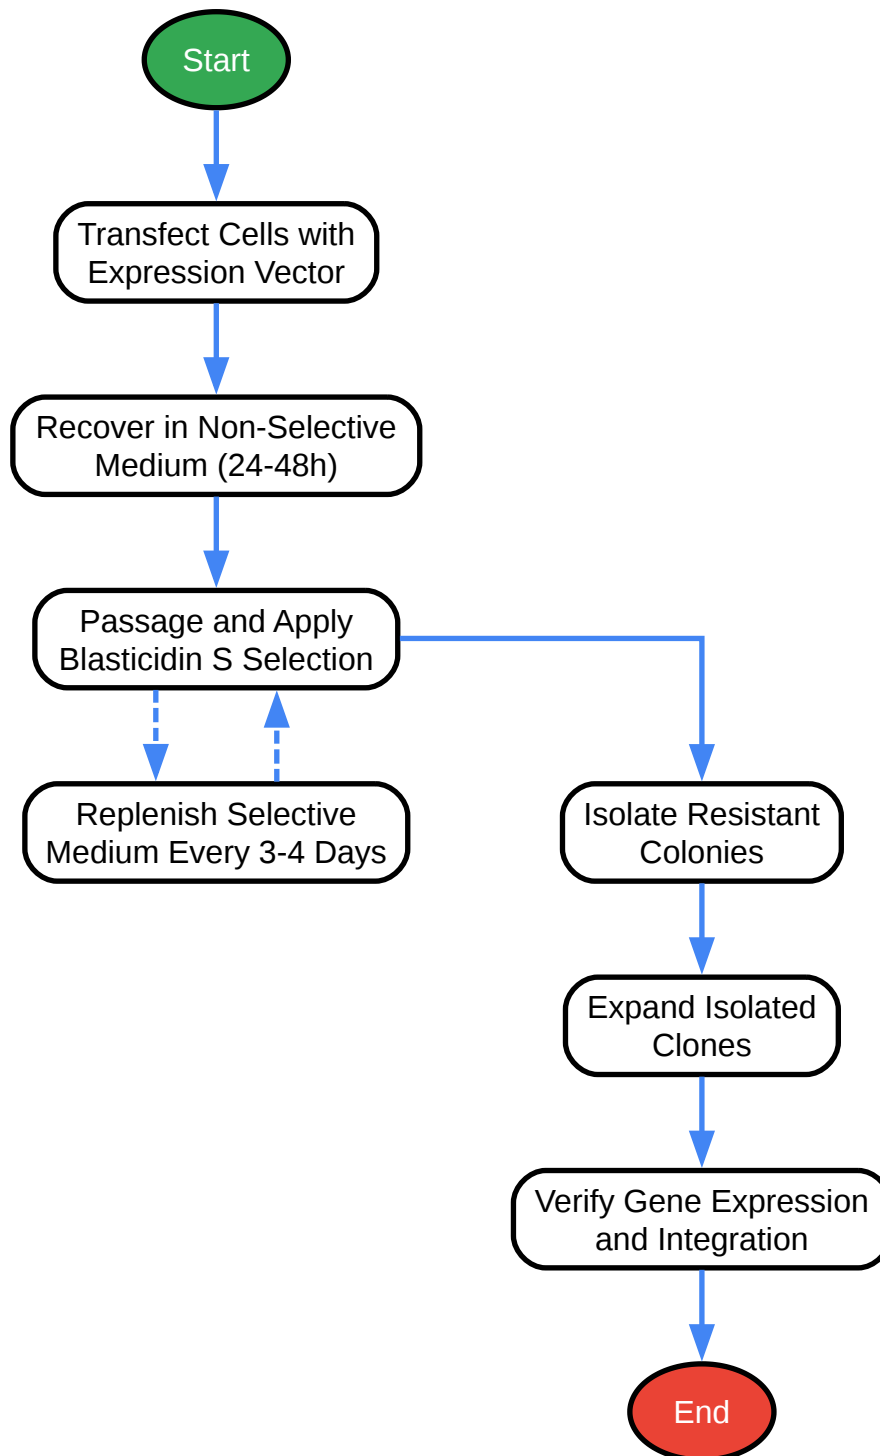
Start

Transfect Cells with Expression Vector

Recover in Non-Selective Medium (24-48h)

Passage and Apply Blasticidin S Selection

Replenish Selective Medium Every 3-4 Days

Isolate Resistant Colonies

Expand Isolated Clones

Verify Gene Expression and Integration

End